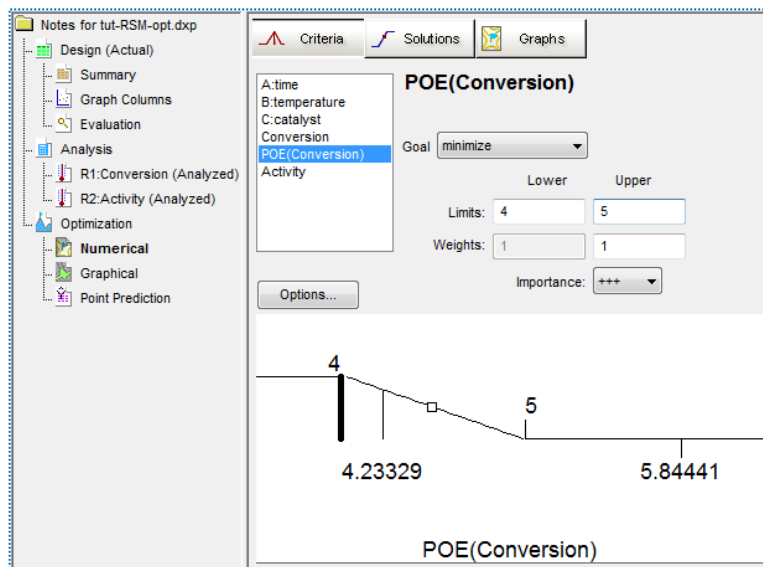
Notes for tut-RSM-opt.dxp
Design (Actual)
Summary
Graph Columns
Evaluation
Analysis
R1:Conversion (Analyzed)
R2:Activity (Analyzed)
Optimization
Numerical
Graphical
Point Prediction

Criteria
Solutions
Graphs

A:time
B:temperature
C:catalyst
Conversion
POE(Conversion)
Activity

POE(Conversion)

Goal minimize

Lower
Upper

Limits: 4
5

Weights: 1
1

Importance: +++

Options...

4
5
4.23329
5.84441
POE(Conversion)